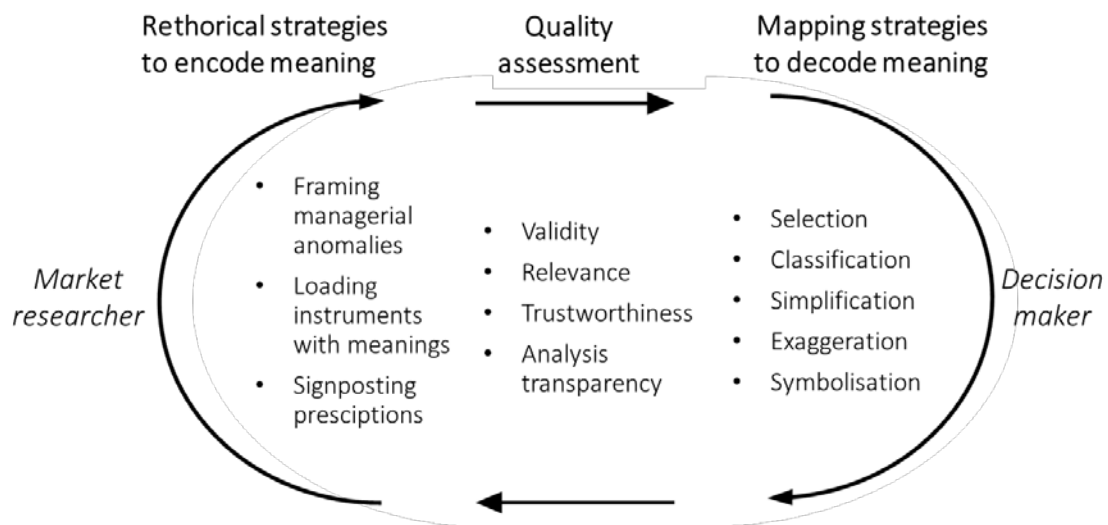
Rethorical strategies to encode meaning

Quality assessment

Mapping strategies to decode meaning

Market researcher

• Framing managerial anomalies
• Loading instruments with meanings
• Signposting presciptions

• Validity
• Relevance
• Trustworthiness
• Analysis transparency

• Selection
• Classification
• Simplification
• Exaggeration
• Symbolisation

Decision maker